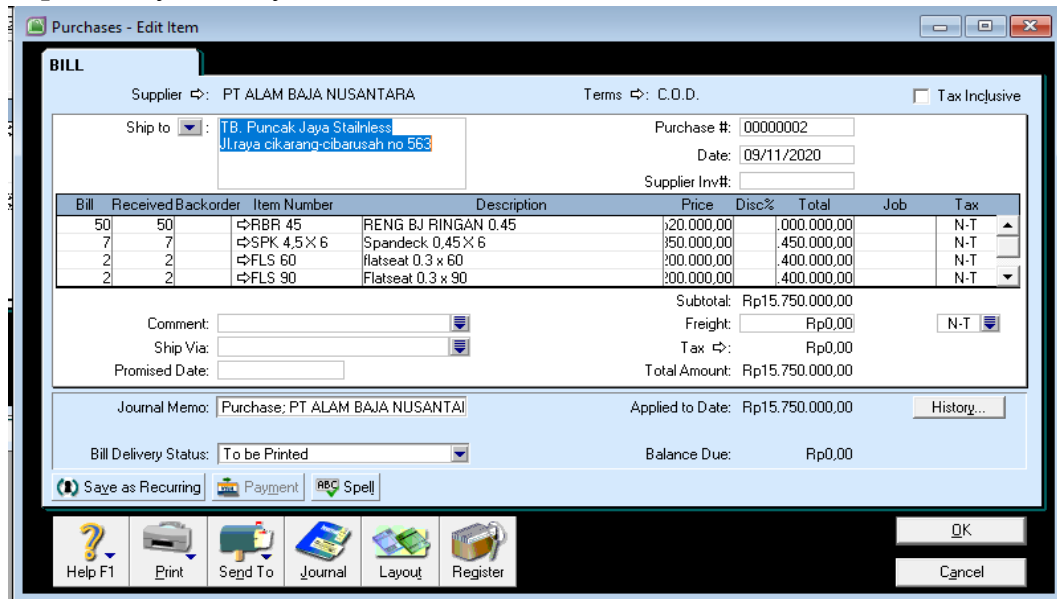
Purchases - Edit Item

BILL

Supplier ⇨: PT ALAM BAJA NUSANTARA

Terms ⇨: C.O.D.

Tax Inclusive

Ship to : TB. Puncak Jaya Stailnless Jl.raya cikarang-cibarusah no 563

Purchase #: 00000002

Date: 09/11/2020

Supplier Inv#:

| Bill | Received | Backorder | Item Number | Description | Price | Disc% | Total | Job | Tax |
|---|---|---|---|---|---|---|---|---|---|
| 50 | 50 | | ⇨RBR 45 | RENG BJ RINGAN 0.45 | ›20.000,00 | | .000.000,00 | | N-T |
| 7 | 7 | | ⇨SPK 4,5 X 6 | Spandeck 0,45 X 6 | ›50.000,00 | | .450.000,00 | | N-T |
| 2 | 2 | | ⇨FLS 60 | flatseat 0.3 x 60 | ›00.000,00 | | .400.000,00 | | N-T |
| 2 | 2 | | ⇨FLS 90 | Flatseat 0.3 x 90 | ›00.000,00 | | .400.000,00 | | N-T |

Subtotal: Rp15.750.000,00

Comment:

Freight: Rp0,00 N-T

Ship Via:

Tax ⇨: Rp0,00

Promised Date:

Total Amount: Rp15.750.000,00

Journal Memo: Purchase; PT ALAM BAJA NUSANTAI

Applied to Date: Rp15.750.000,00

History...

Bill Delivery Status: To be Printed

Balance Due: Rp0,00

Save as Recurring

Payment

Spell

Help F1

Print

Send To

Journal

Layout

Register

OK

Cancel